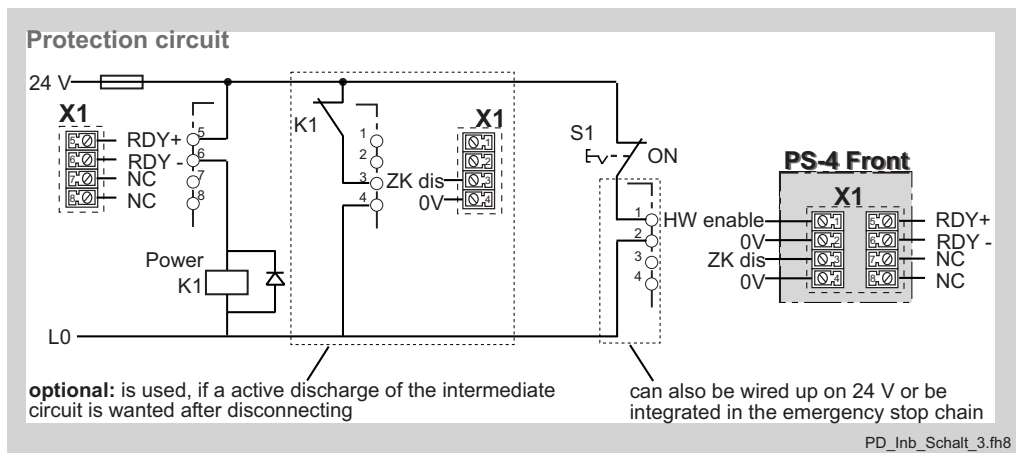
Protection circuit

24 V

X1
5 RDY+
6 RDY -
7 NC
8 NC

5
6
7
8

Power
K1

K1
1
2
3 ZK dis
4 0V

X1
1
2
3
4

S1
ON

1 HW enable
2 0V
3 ZK dis
4 0V

PS-4 Front
X1
1 HW enable
2 0V
3 ZK dis
4 0V
5 RDY+
6 RDY -
7 NC
8 NC

L0

**optional:** is used, if a active discharge of the intermediate circuit is wanted after disconnecting

can also be wired up on 24 V or be integrated in the emergency stop chain

PD_Inb_Schalt_3.fh8